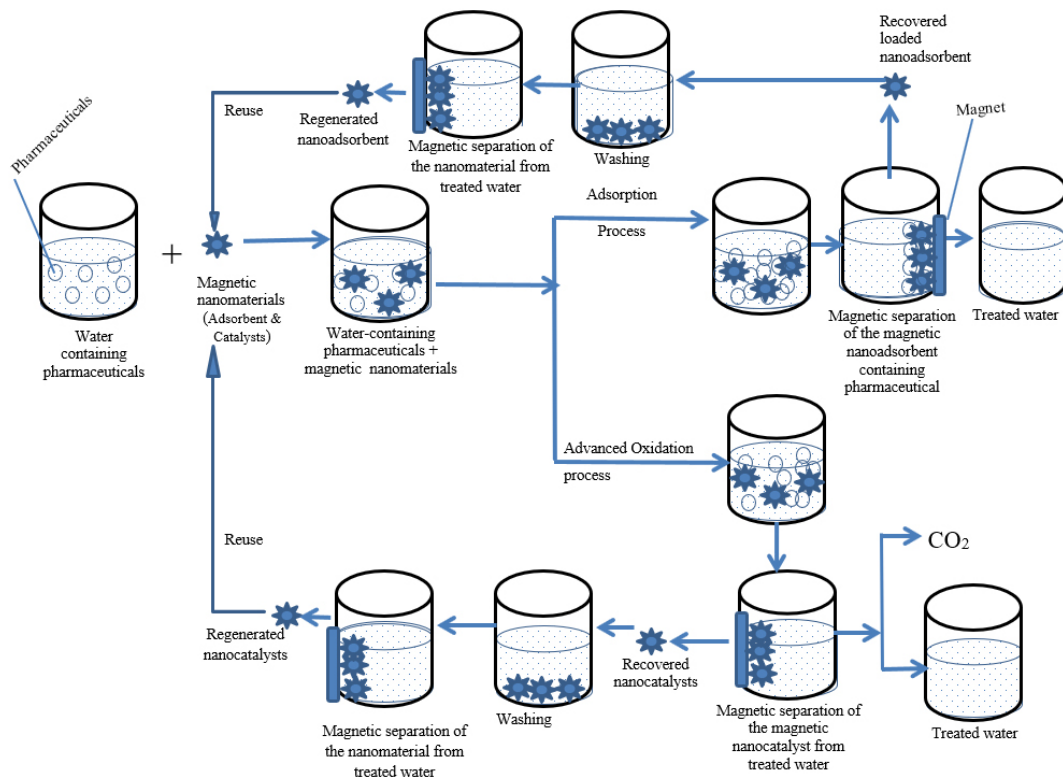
Recovered loaded nanoadsorbent

Magnet

Reuse

Regenerated nanoadsorbent

Magnetic separation of the nanomaterial from treated water

Washing

Pharmaceuticals

Water containing pharmaceuticals

+

Magnetic nanomaterials (Adsorbent & Catalysts)

Water-containing pharmaceuticals + magnetic nanomaterials

Adsorption Process

Magnetic separation of the magnetic nanoadsorbent containing pharmaceutical

Treated water

Advanced Oxidation process

$CO_2$

Reuse

Regenerated nanocatalysts

Magnetic separation of the nanomaterial from treated water

Washing

Recovered nanocatalysts

Magnetic separation of the magnetic nanocatalyst from treated water

Treated water